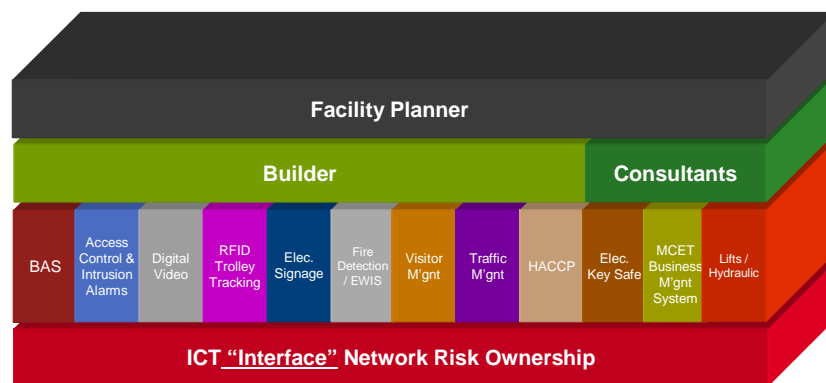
Facility Planner

Builder

Consultants

BAS

Access Control & Intrusion Alarms

Digital Video

RFID Trolley Tracking

Elec. Signage

Fire Detection / EWIS

Visitor M'gnt

Traffic M'gnt

HACCP

Elec. Key Safe

MCET Business M'gnt System

Lifts / Hydraulic

ICT "Interface" Network Risk Ownership